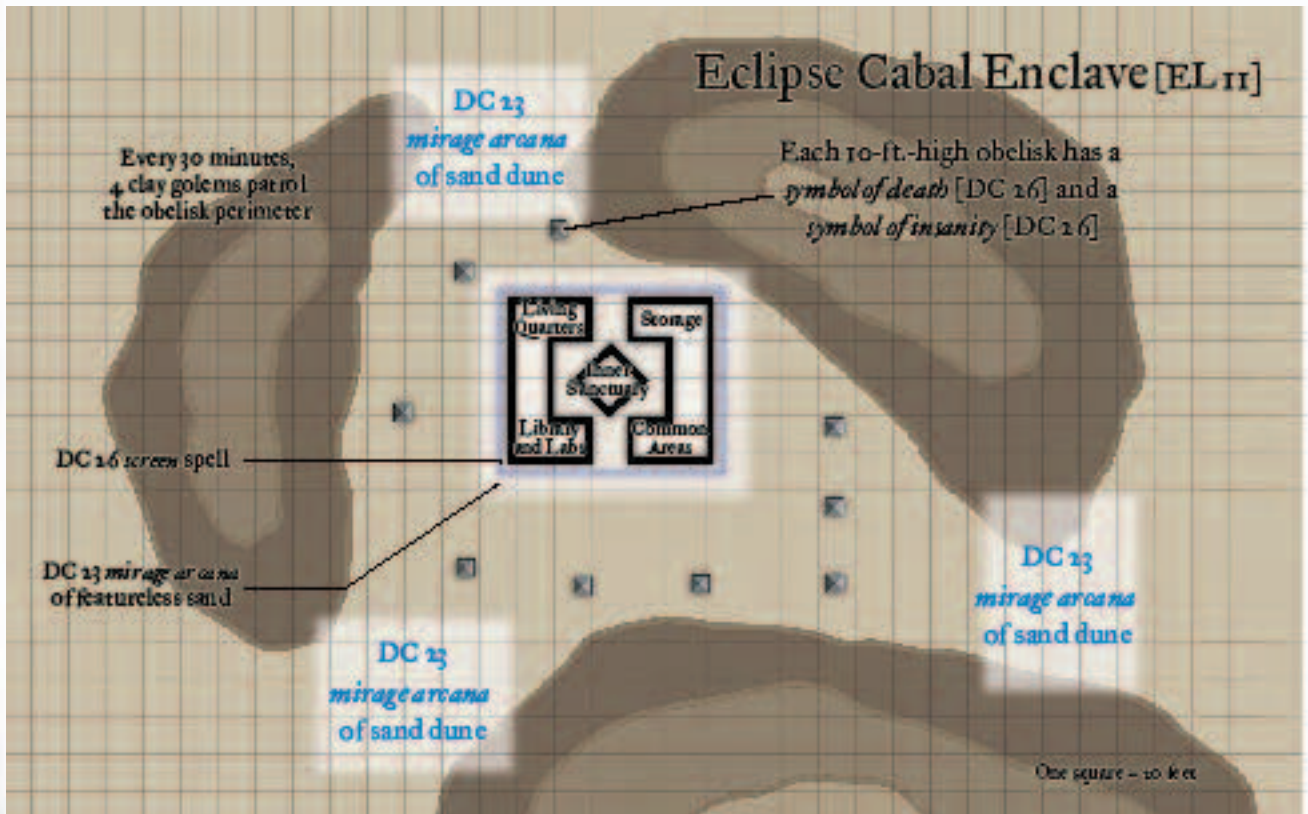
Eclipse Cabal Enclave [EL 11]

DC 23
*mirage arcana*
of sand dune

Every 30 minutes, 4 clay golems patrol the obelisk perimeter

Each 10-ft.-high obelisk has a *symbol of death* [DC 26] and a *symbol of insanity* [DC 26]

Living Quarters

Storage

Inner Sanctuary

Library and Labs

Common Areas

DC 26 *screen* spell

DC 23 *mirage arcana* of featureless sand

DC 23
*mirage arcana*
of sand dune

DC 23
*mirage arcana*
of sand dune

One square = 10 feet